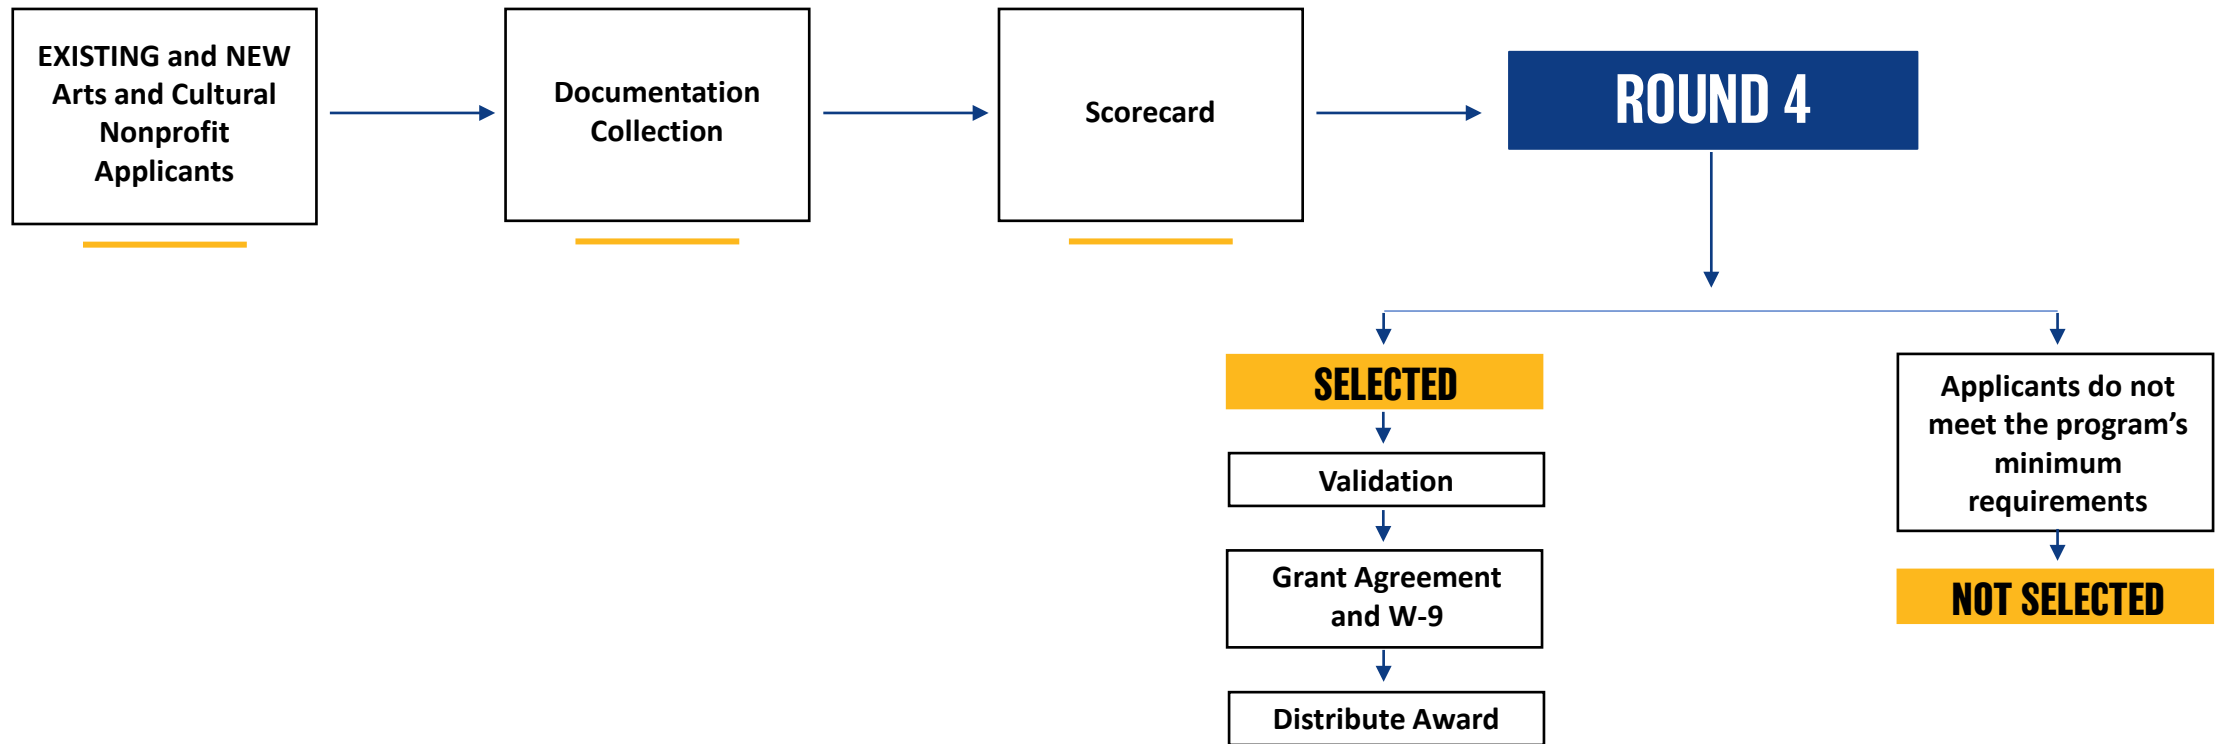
EXISTING and NEW Arts and Cultural Nonprofit Applicants

Documentation Collection

Scorecard

ROUND 4

SELECTED

Validation

Grant Agreement and W-9

Distribute Award

Applicants do not meet the program's minimum requirements

NOT SELECTED